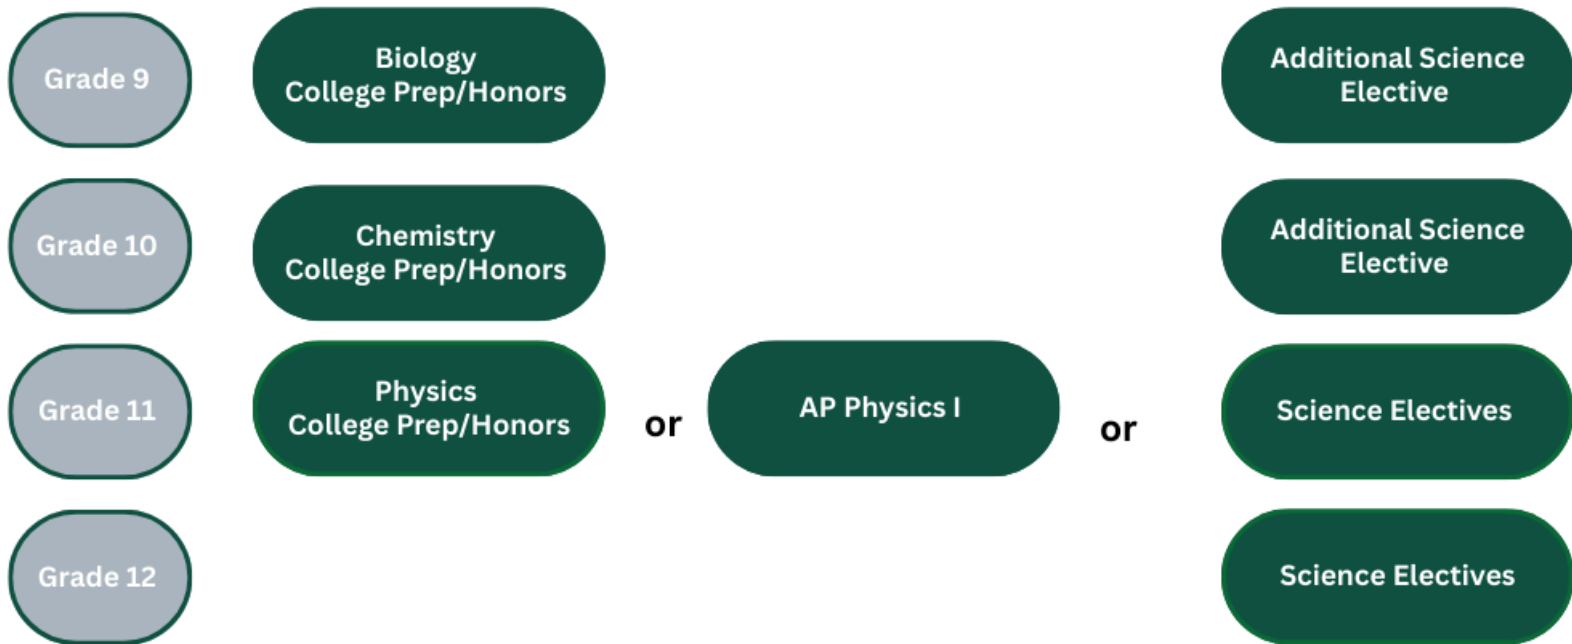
Grade 9

Biology
College Prep/Honors

Additional Science Elective

Grade 10

Chemistry
College Prep/Honors

Additional Science Elective

Grade 11

Physics
College Prep/Honors

or

AP Physics I

or

Science Electives

Grade 12

Science Electives